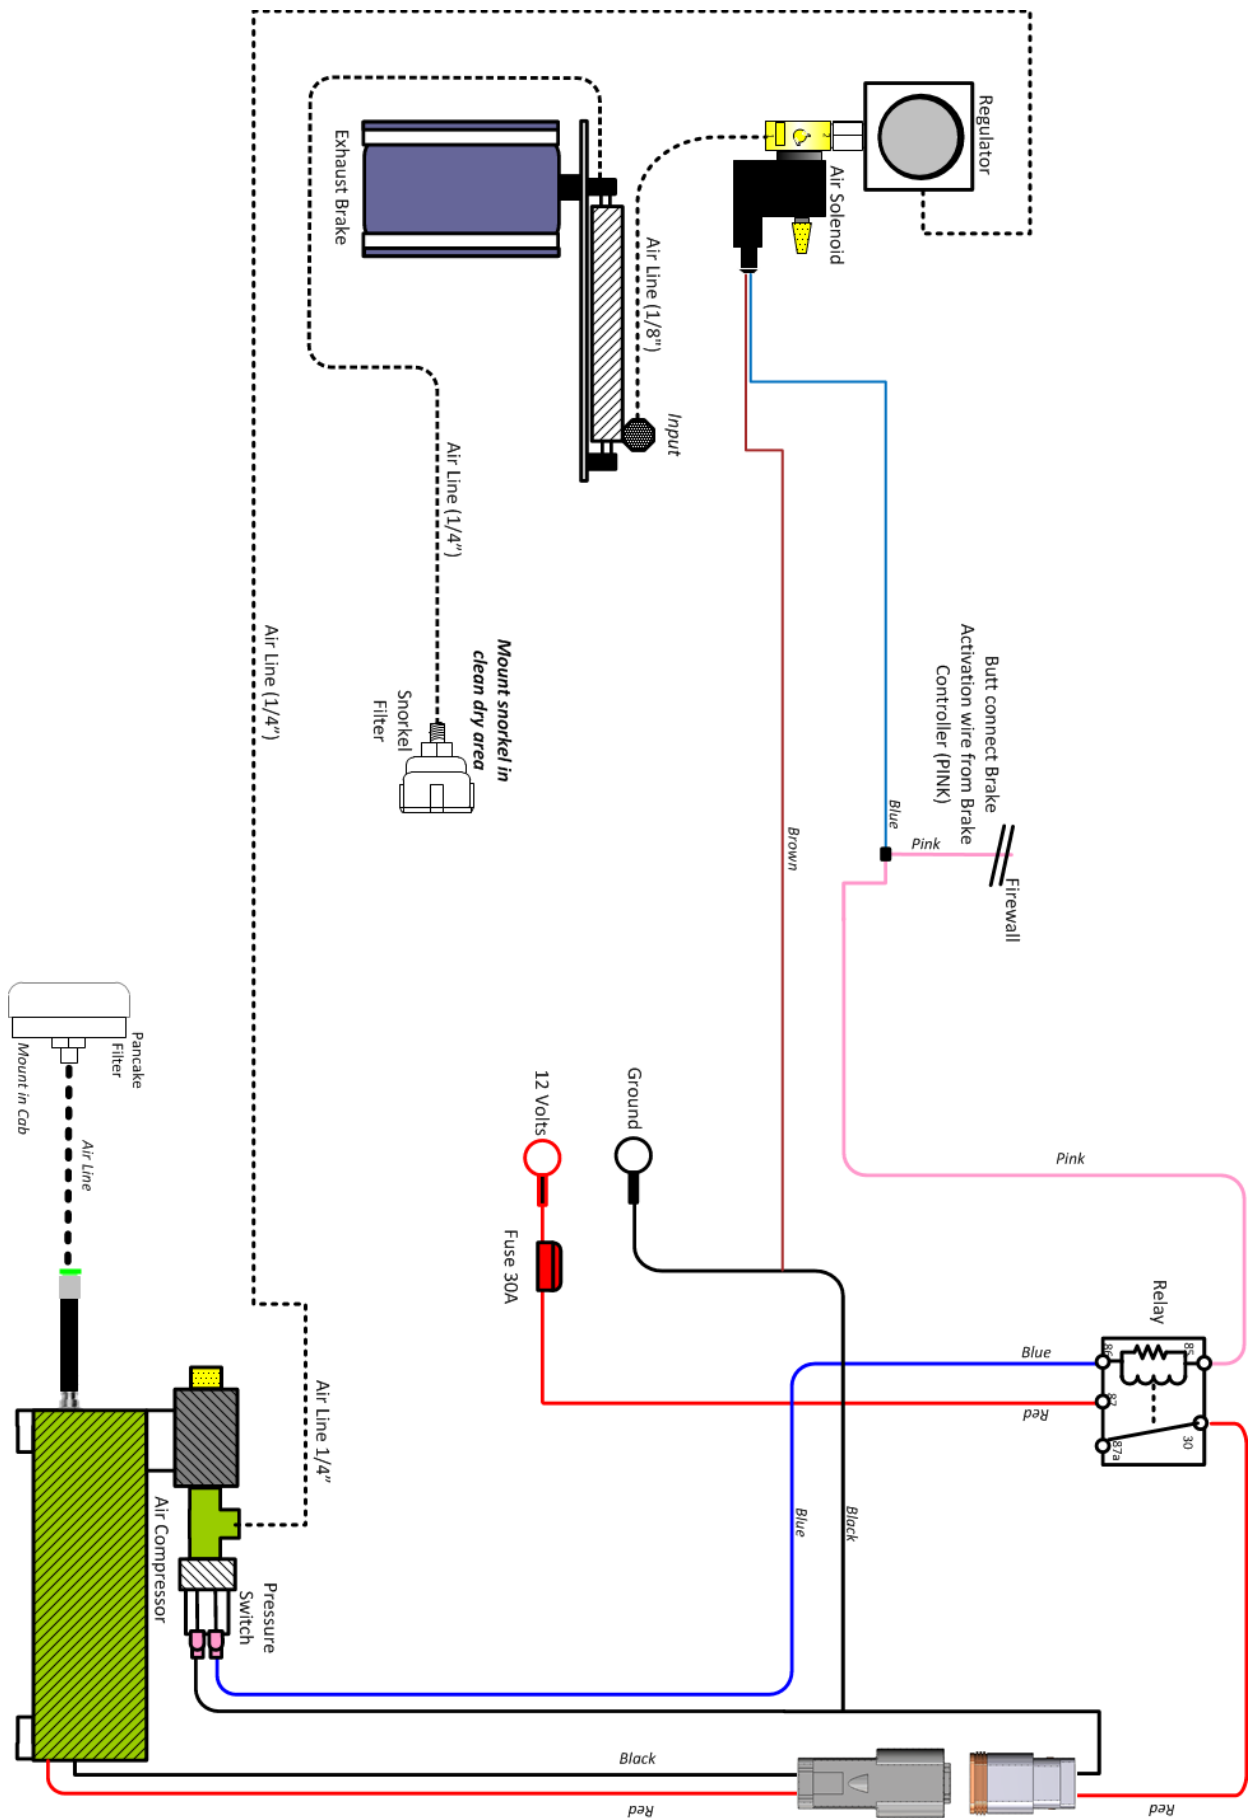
Regulator

Exhaust Brake

Air Solenoid

Air Line (1/8")

Input

Air Line (1/4")

Air Line (1/4")

Mount snorkel in clean dry area

Snorkel Filter

Butt connect Brake Activation wire from Brake Controller (PINK)

Blue

Pink

Firewall

Brown

Pancake Filter

Mount in Cab

Air Line

12 Volts

Ground

Fuse 30A

Pink

Relay

86

85

87

30

87a

Blue

Red

Air Line 1/4"

Air Compressor

Pressure Switch

Blue

Black

Black

Red

Red